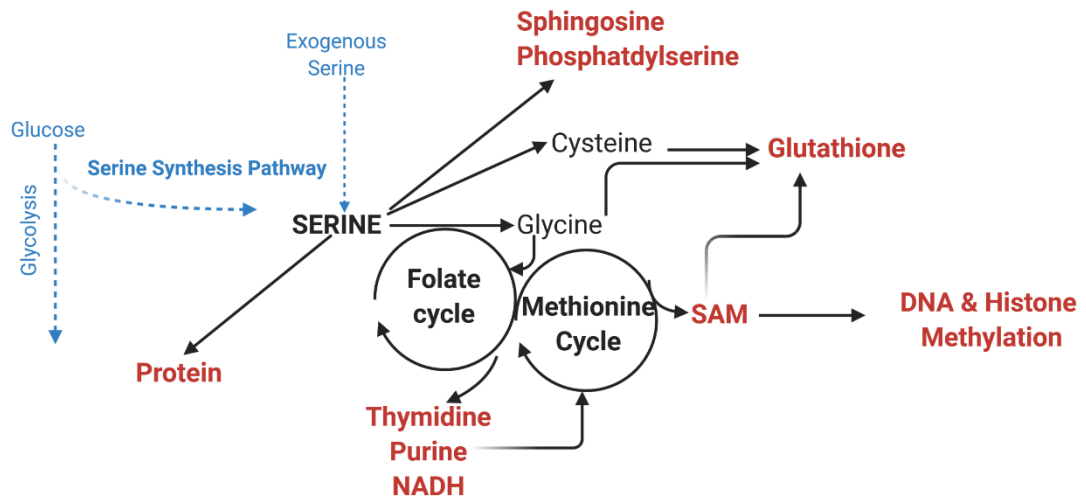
Sphingosine
Phosphatdylserine

Exogenous Serine

Glucose

Serine Synthesis Pathway

Glycolysis

Cysteine

Glutathione

SERINE

Glycine

Folate cycle

Methionine Cycle

SAM

DNA & Histone Methylation

Protein

Thymidine
Purine
NADH